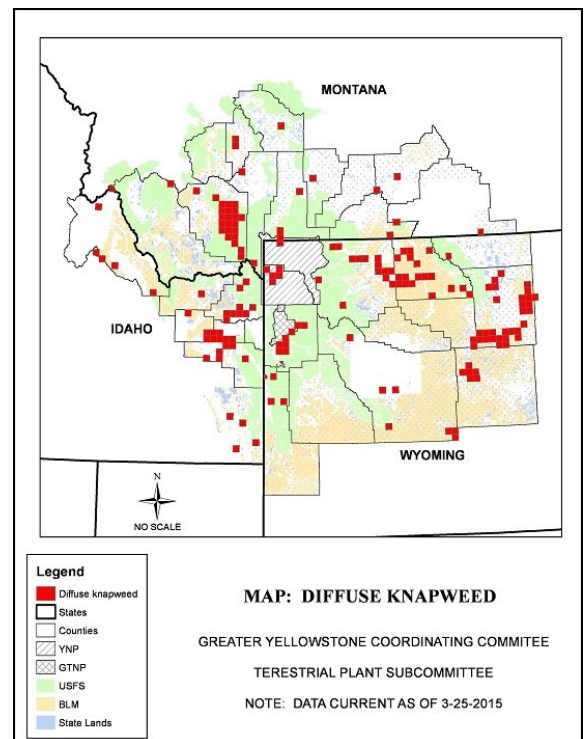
MONTANA

IDAHO

WYOMING

N

NO SCALE

Legend
Diffuse knapweed
States
Counties
YNP
GTNP
USFS
BLM
State Lands

MAP: DIFFUSE KNAPWEED

GREATER YELLOWSTONE COORDINATING COMMITEE

TERESTRIAL PLANT SUBCOMMITTEE

NOTE: DATA CURRENT AS OF 3-25-2015